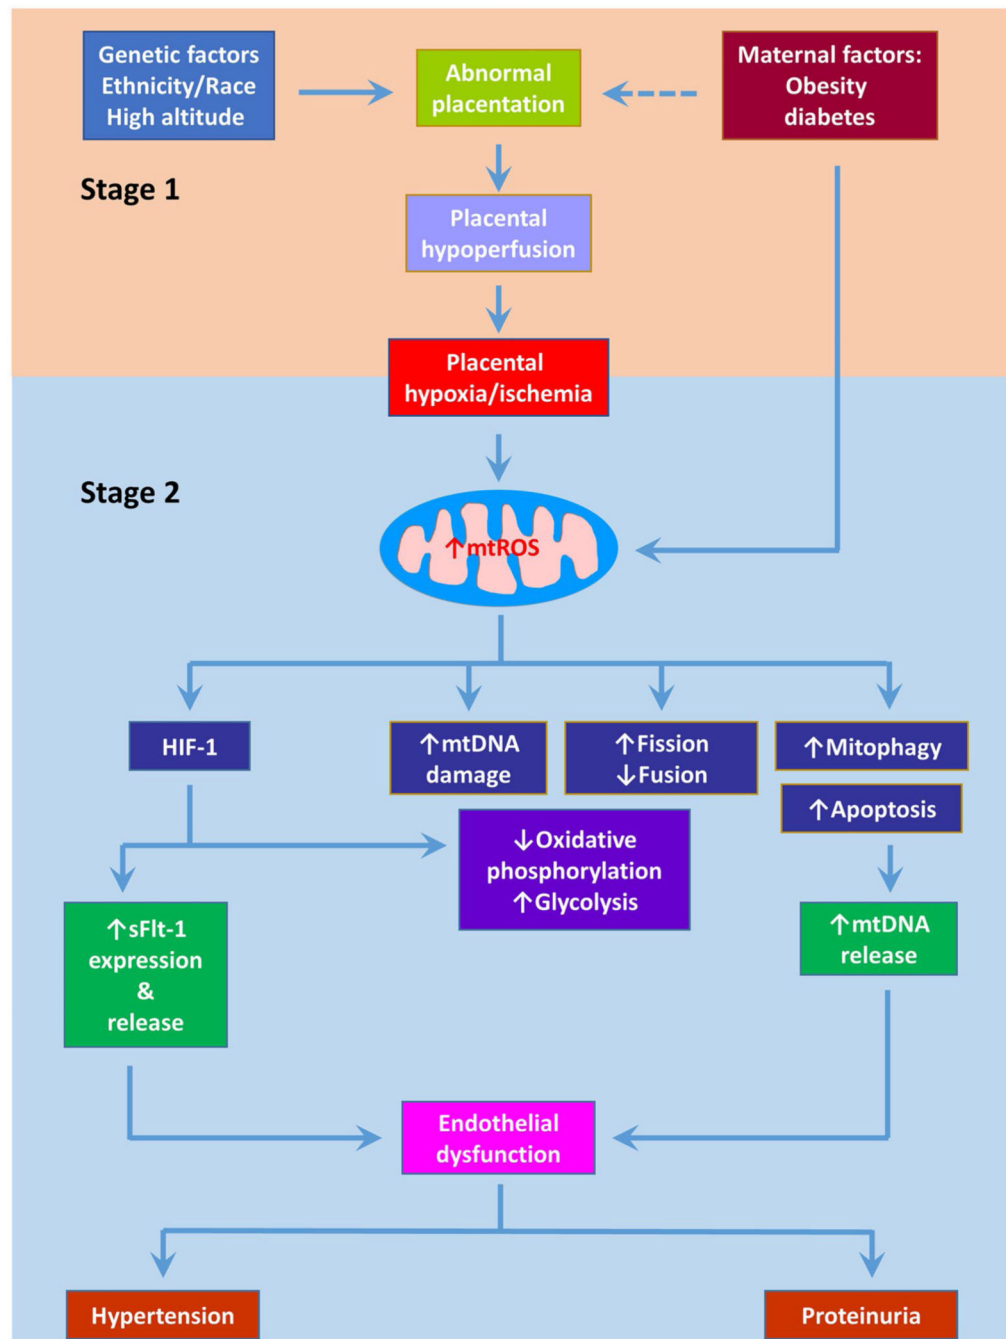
Genetic factors
Ethnicity/Race
High altitude

Abnormal placentation

Maternal factors:
Obesity
diabetes

Stage 1

Placental hypoperfusion

Placental hypoxia/ischemia

Stage 2

↑mtROS

HIF-1

↑mtDNA damage

↑Fission
↓Fusion

↑Mitophagy

↑Apoptosis

↓Oxidative phosphorylation
↑Glycolysis

↑sFlt-1 expression & release

↑mtDNA release

Endothelial dysfunction

Hypertension

Proteinuria